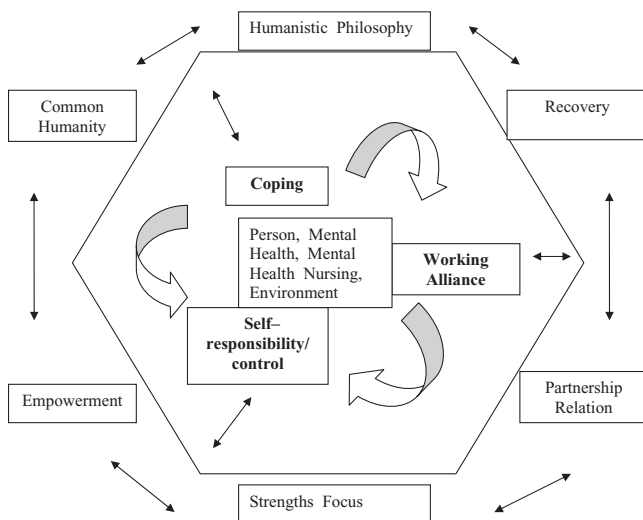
Humanistic Philosophy

Common Humanity

Recovery

Coping

Person, Mental Health, Mental Health Nursing, Environment

Working Alliance

Self–responsibility/control

Empowerment

Partnership Relation

Strengths Focus